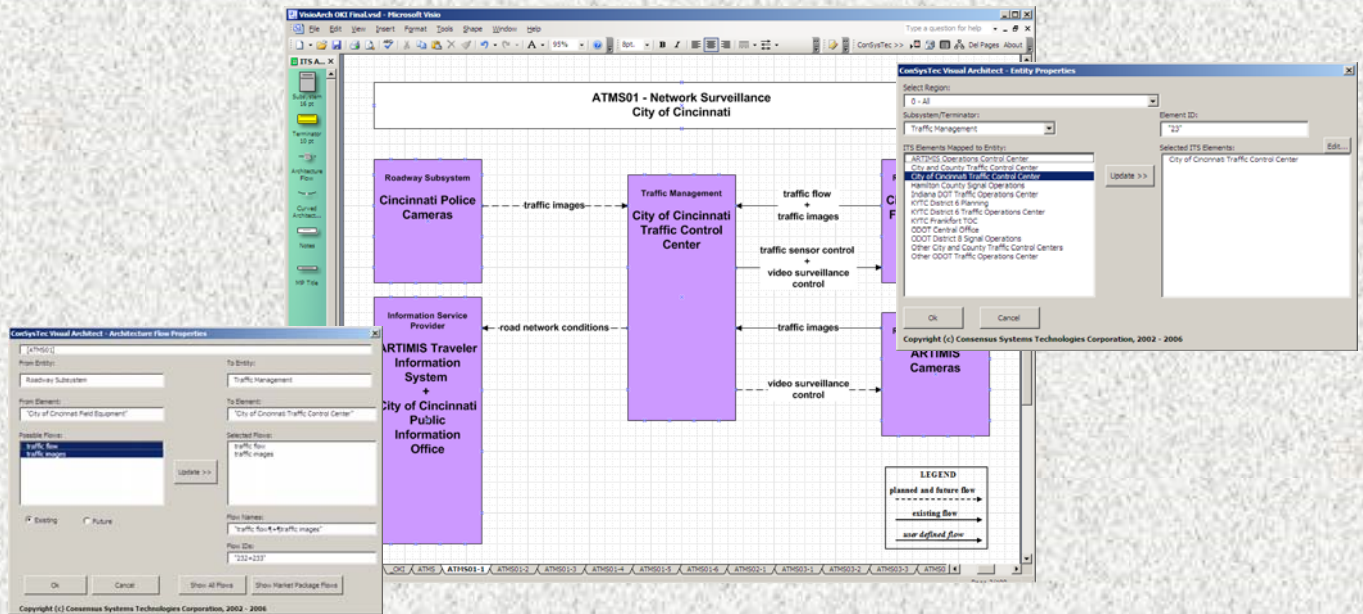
VisioArch OKI Final.vsd - Microsoft Visio

File Edit View Insert Format Tools Shape Window Help

Type a question for help

95% 8pt. B I

ConSysTec >> Del Pages About

ITS A...

Subsystem 16 pt

Terminator 10 pt

Architecture Flow

Curved Architect...

Notes

MP Title

ATMS01 - Network Surveillance
City of Cincinnati

Roadway Subsystem

Cincinnati Police Cameras

traffic images

Traffic Management

City of Cincinnati Traffic Control Center

traffic flow + traffic images

traffic sensor control + video surveillance control

Information Service Provider

ARTIMIS Traveler Information System + City of Cincinnati Public Information Office

road network conditions

traffic images

video surveillance control

ARTIMIS Cameras

LEGEND

planned and future flow

existing flow

user defined flow

OKI ATMS ATMS01-1 ATMS01-2 ATMS01-3 ATMS01-4 ATMS01-5 ATMS01-6 ATMS02-1 ATMS03-1 ATMS03-2 ATMS03-3 ATMS0

ConSysTec Visual Architect - Entity Properties

Select Region:

0 - All

Subsystem/Terminator:

Traffic Management

Element ID:

"23"

ITS Elements Mapped to Entity:

ARTIMIS Operations Control Center
City and County Traffic Control Center
City of Cincinnati Traffic Control Center
Hamilton County Signal Operations
Indiana DOT Traffic Operations Center
KYTC District 6 Planning
KYTC District 6 Traffic Operations Center
KYTC Frankfort TOC
ODOT Central Office
ODOT District 8 Signal Operations
Other City and County Traffic Control Centers
Other ODOT Traffic Operations Center

Update >>

Selected ITS Elements:

City of Cincinnati Traffic Control Center

Edit...

Ok

Cancel

Copyright (c) Consensus Systems Technologies Corporation, 2002 - 2006

ConSysTec Visual Architect - Architecture Flow Properties

[ATMS01]

From Entity:

Roadway Subsystem

To Entity:

Traffic Management

From Element:

"City of Cincinnati Field Equipment"

To Element:

"City of Cincinnati Traffic Control Center"

Possible Flows:

traffic flow
traffic images

Update >>

Selected Flows:

traffic flow
traffic images

Existing

Future

Flow Names:

"traffic flow"+"traffic images"

Flow IDs:

"232+233"

Ok

Cancel

Show All Flows

Show Market Package Flows

Copyright (c) Consensus Systems Technologies Corporation, 2002 - 2006